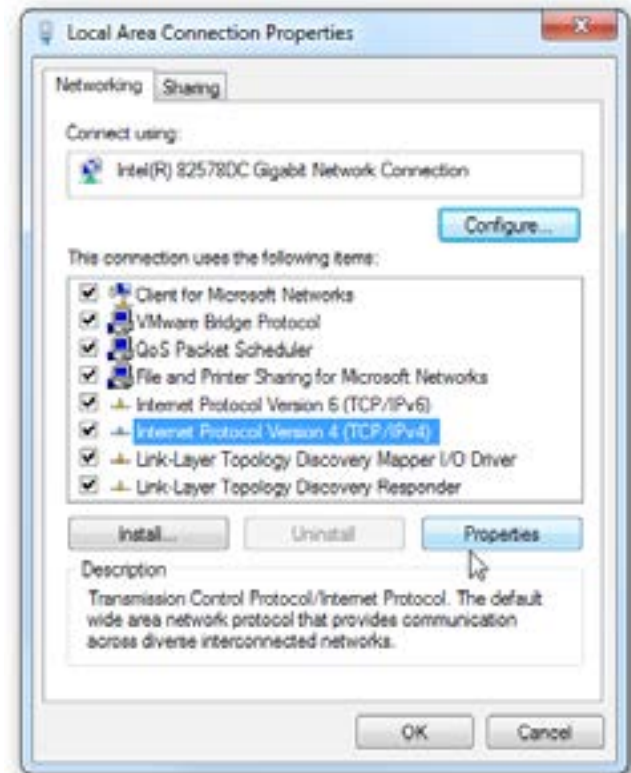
Local Area Connection Properties

Networking Sharing

Connect using:

Intel(R) 82578DC Gigabit Network Connection

Configure...

This connection uses the following items:

Client for Microsoft Networks
VMware Bridge Protocol
QoS Packet Scheduler
File and Printer Sharing for Microsoft Networks
Internet Protocol Version 6 (TCP/IPv6)
Internet Protocol Version 4 (TCP/IPv4)
Link-Layer Topology Discovery Mapper I/O Driver
Link-Layer Topology Discovery Responder

Install... Uninstall Properties

Description

Transmission Control Protocol/Internet Protocol. The default wide area network protocol that provides communication across diverse interconnected networks.

OK Cancel